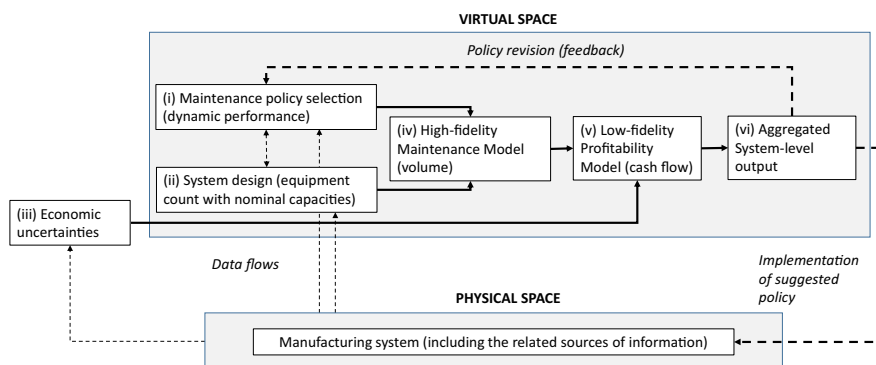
VIRTUAL SPACE

Policy revision (feedback)

(i) Maintenance policy selection (dynamic performance)

(ii) System design (equipment count with nominal capacities)

(iv) High-fidelity Maintenance Model (volume)

(v) Low-fidelity Profitability Model (cash flow)

(vi) Aggregated System-level output

(iii) Economic uncertainties

Data flows

Implementation of suggested policy

PHYSICAL SPACE

Manufacturing system (including the related sources of information)